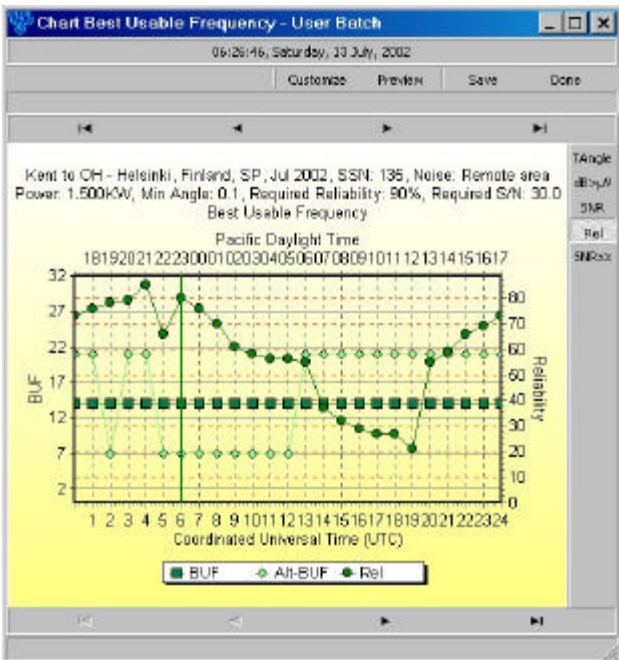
Chart Best Usable Frequency - User Batch

06:26:46, Saturday, 13 July, 2002

Customize Preview Save Done

Kent to OH - Helsinki, Finland, SP, Jul 2002, SSN: 135, Noise: Remote area
Power: 1.500KW, Min Angle: 0.1, Required Reliability: 90%, Required S/N: 30.0
Best Usable Frequency

Pacific Daylight Time
181920212223000102030405060708091011121314151617

32 27 22 17 12 7 2

BUF

80 70 60 50 40 30 20 10 0

Reliability

1 2 3 4 5 6 7 8 9 10 11 12 13 14 15 16 17 18 19 20 21 22 23 24
Coordinated Universal Time (UTC)

BUF Alt-BUF Rel

TAngle
dBuV
SNR
Rel
SNRxx